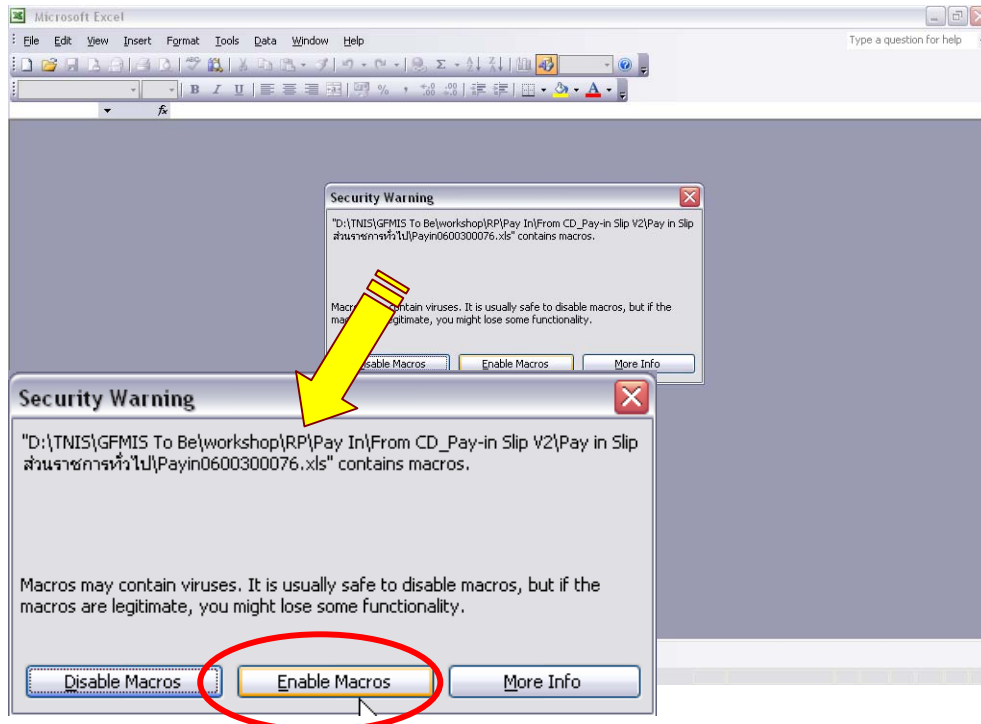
Microsoft Excel

File Edit View Insert Format Tools Data Window Help

Type a question for help

B I U % ,

fx

Security Warning

"D:\TNIS\GFMIS To Be\workshop\RP\Pay In\From CD_Pay-in Slip V2\Pay in Slip ส่วนราชการทั่วไป\Payin0600300076.xls" contains macros.

Macro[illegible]ontain viruses. It is usually safe to disable macros, but if the ma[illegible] legitimate, you might lose some functionality.

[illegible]sable Macros Enable Macros More Info

Security Warning

"D:\TNIS\GFMIS To Be\workshop\RP\Pay In\From CD_Pay-in Slip V2\Pay in Slip ส่วนราชการทั่วไป\Payin0600300076.xls" contains macros.

Macros may contain viruses. It is usually safe to disable macros, but if the macros are legitimate, you might lose some functionality.

Disable Macros Enable Macros More Info